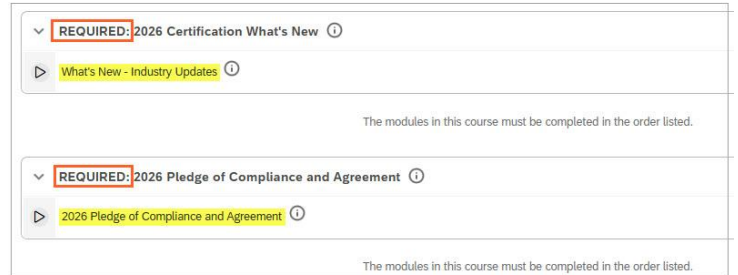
REQUIRED: 2026 Certification What's New

What's New - Industry Updates

The modules in this course must be completed in the order listed.

REQUIRED: 2026 Pledge of Compliance and Agreement

2026 Pledge of Compliance and Agreement

The modules in this course must be completed in the order listed.